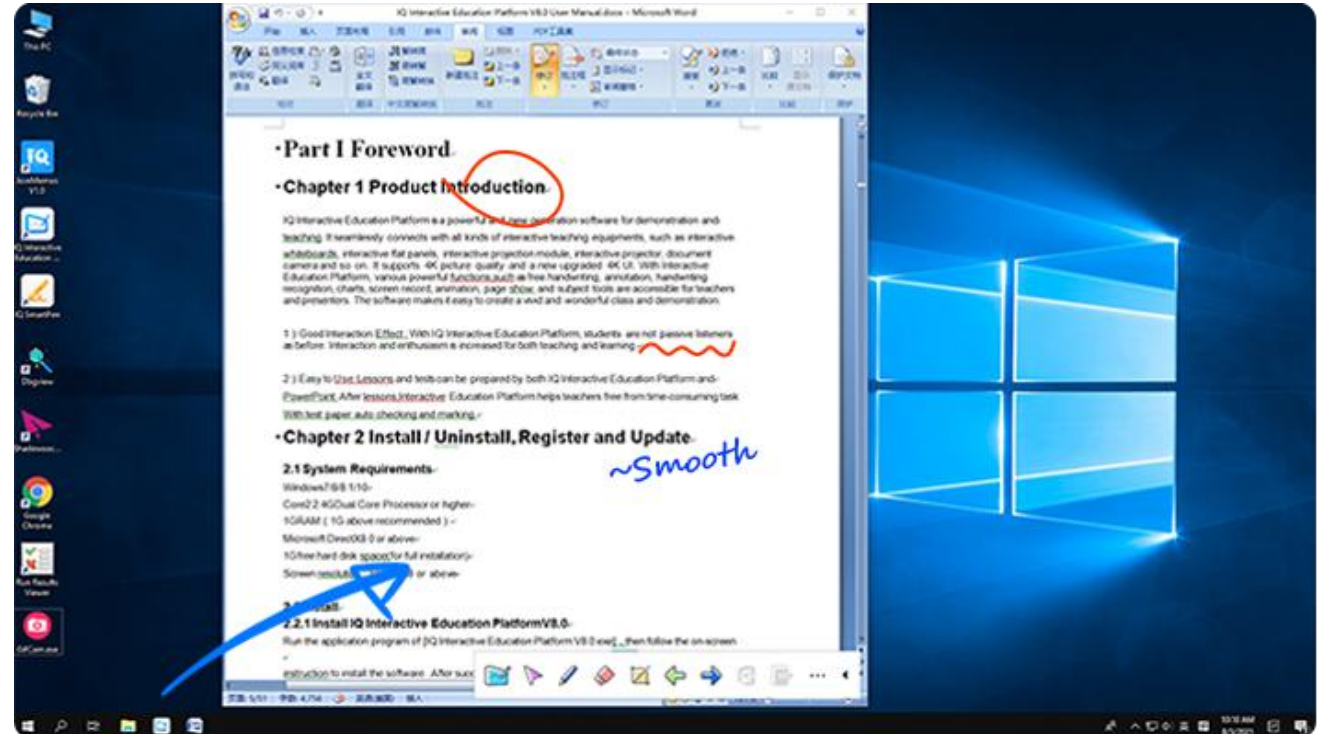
This PC

Recycle Bin

IQ

IQ Interactive Education ...

IQ SmartPen

Digview

Google Chrome

Run Results Viewer

GifCam.exe

IQ Interactive Education Platform V8.0 User Manual.docx - Microsoft Word

·Part I Foreword

·Chapter 1 Product Introduction

IQ Interactive Education Platform is a powerful and new generation software for demonstration and teaching. It seamlessly connects with all kinds of interactive teaching equipments, such as interactive whiteboards, interactive flat panels, interactive projection module, interactive projector, document camera and so on. It supports 4K picture quality and a new upgraded 4K UI. With Interactive Education Platform, various powerful functions such as free handwriting, annotation, handwriting recognition, charts, screen record, animation, page show, and subject tools are accessible for teachers and presenters. The software makes it easy to create a vivid and wonderful class and demonstration.

1 ) Good Interaction Effect . With IQ Interactive Education Platform, students are not passive listeners as before. Interaction and enthusiasm is increased for both teaching and learning.

2 ) Easy to Use Lessons and tests can be prepared by both IQ Interactive Education Platform and PowerPoint. After lessons interactive Education Platform helps teachers free from time-consuming task With test paper auto checking and marking.

·Chapter 2 Install / Uninstall, Register and Update

~Smooth

2.1 System Requirements

Windows7/8/8.1/10

Core2 2.4GDual Core Processor or higher

1GRAM ( 1G above recommended )

Microsoft DirectX9.0 or above

1G free hard disk space(for full installation)

Screen resolution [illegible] or above

2.2 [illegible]

2.2.1 Install IQ Interactive Education PlatformV8.0

Run the application program of [IQ Interactive Education Platform V8.0.exe] , then follow the on-screen

instruction to install the software. After succ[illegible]